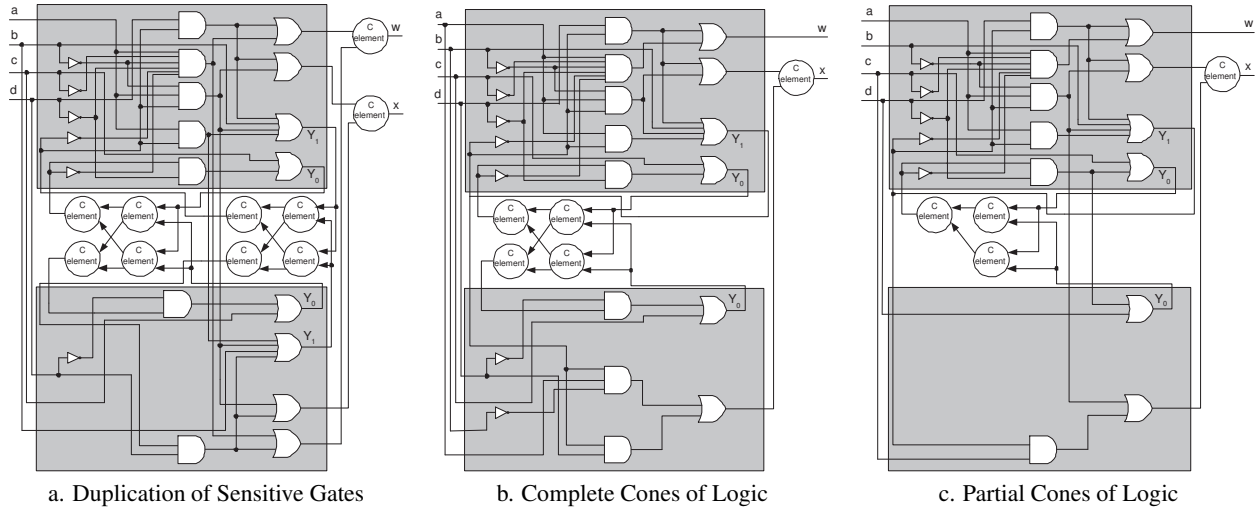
a
b
c
d
C element
w
C element
x
$Y_1$
$Y_0$
C element
C element
C element
C element
C element
C element
C element
C element
$Y_0$
$Y_1$
a. Duplication of Sensitive Gates

a
b
c
d
w
C element
x
$Y_1$
$Y_0$
C element
C element
C element
C element
$Y_0$
b. Complete Cones of Logic

a
b
c
d
w
C element
x
$Y_1$
$Y_0$
C element
C element
C element
$Y_0$
c. Partial Cones of Logic